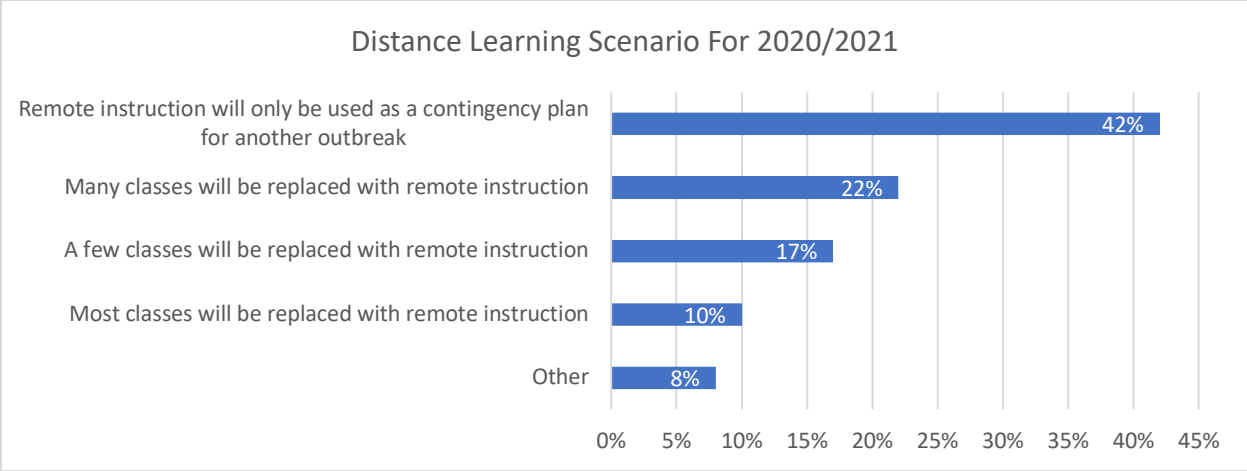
Distance Learning Scenario For 2020/2021

Remote instruction will only be used as a contingency plan for another outbreak 42%

Many classes will be replaced with remote instruction 22%

A few classes will be replaced with remote instruction 17%

Most classes will be replaced with remote instruction 10%

Other 8%

0% 5% 10% 15% 20% 25% 30% 35% 40% 45%